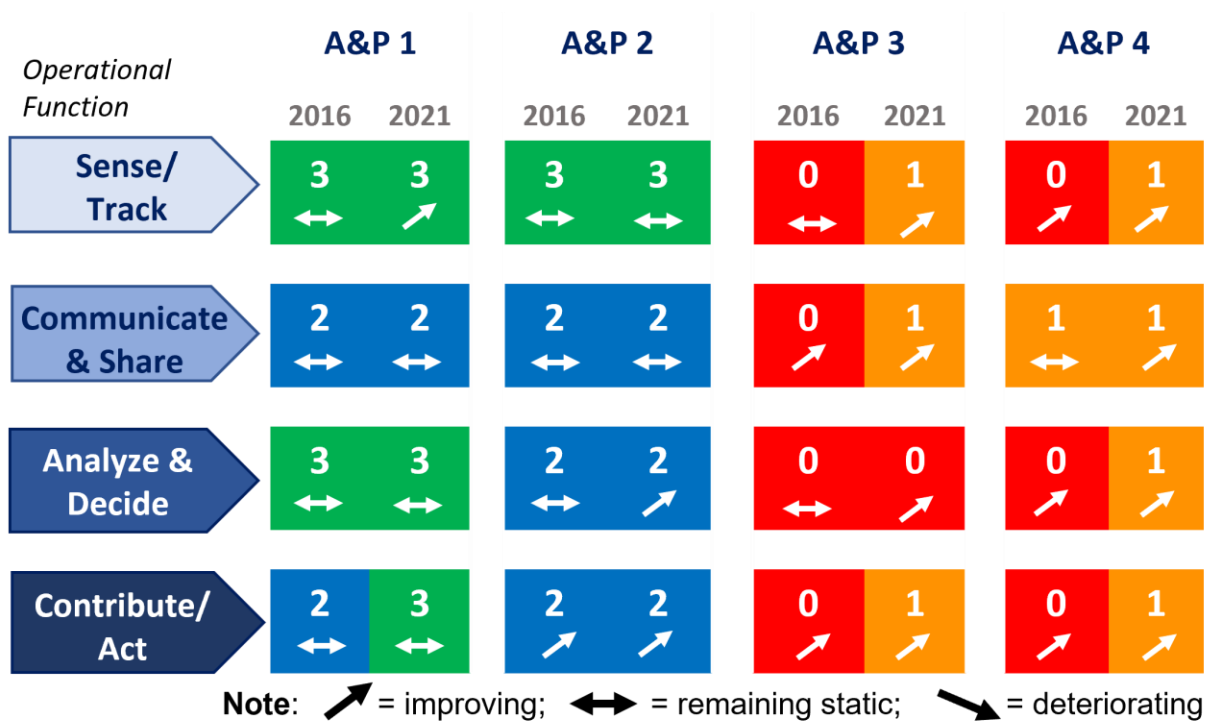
| Operational Function | A&P 1 2016 | A&P 1 2021 | A&P 2 2016 | A&P 2 2021 | A&P 3 2016 | A&P 3 2021 | A&P 4 2016 | A&P 4 2021 |
|---|---|---|---|---|---|---|---|---|
| Sense/ Track | 3 ↔ | 3 ↗ | 3 ↔ | 3 ↔ | 0 ↔ | 1 ↗ | 0 ↗ | 1 ↗ |
| Communicate & Share | 2 ↔ | 2 ↔ | 2 ↔ | 2 ↔ | 0 ↗ | 1 ↗ | 1 ↔ | 1 ↗ |
| Analyze & Decide | 3 ↔ | 3 ↔ | 2 ↔ | 2 ↗ | 0 ↔ | 0 ↗ | 0 ↗ | 1 ↗ |
| Contribute/ Act | 2 ↔ | 3 ↔ | 2 ↗ | 2 ↗ | 0 ↗ | 1 ↗ | 0 ↗ | 1 ↗ |

Note: ↗ = improving; ↔ = remaining static; ↘ = deteriorating